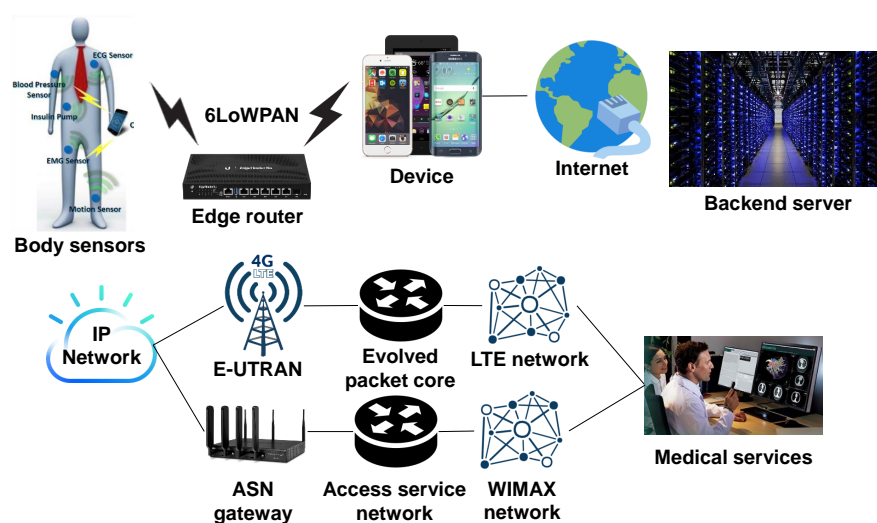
ECG Sensor
Blood Pressure Sensor
Insulin Pump
EMG Sensor
Motion Sensor
Body sensors
6LoWPAN
Edge router
Device
Internet
Backend server
IP Network
4G LTE
E-UTRAN
Evolved packet core
LTE network
ASN gateway
Access service network
WIMAX network
Medical services